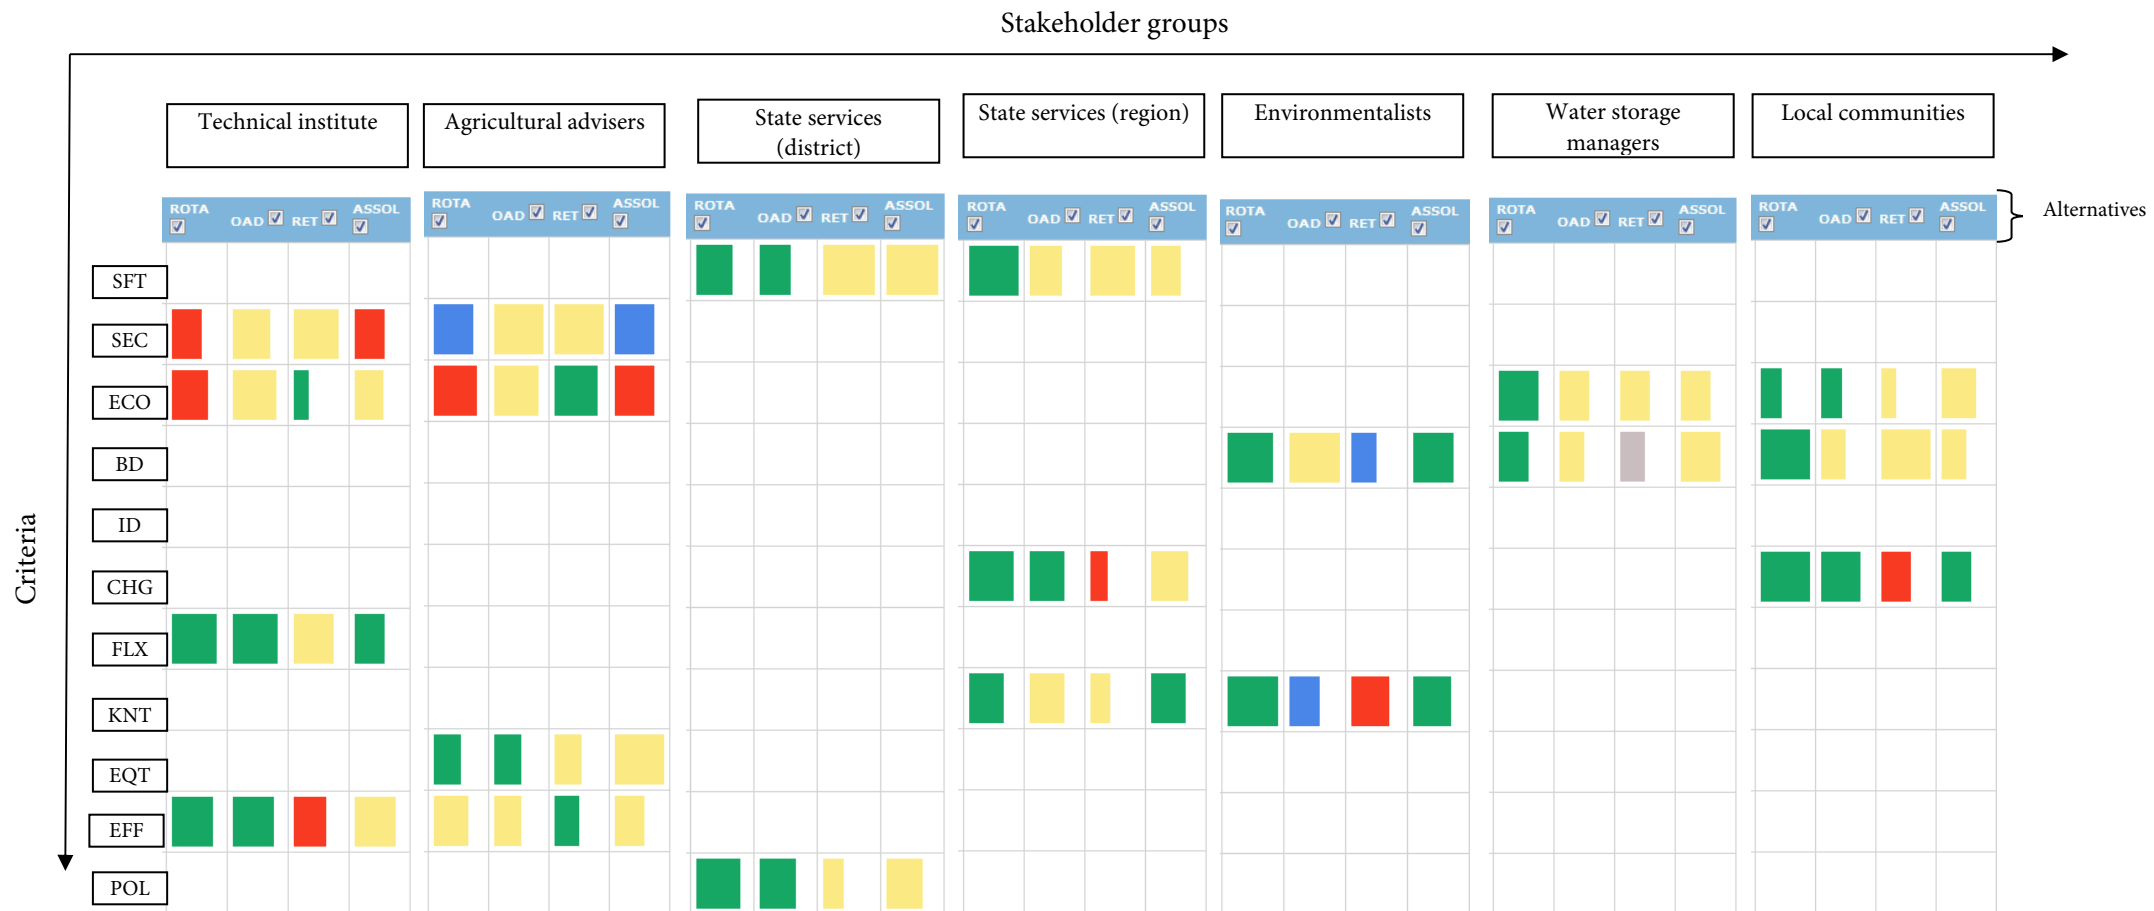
Stakeholder groups

Technical institute

Agricultural advisers

State services (district)

State services (region)

Environmentalists

Water storage managers

Local communities

| ROTA | OAD | RET | ASSOL |
|---|---|---|---|

Alternatives

Criteria

SFT
SEC
ECO
BD
ID
CHG
FLX
KNT
EQT
EFF
POL